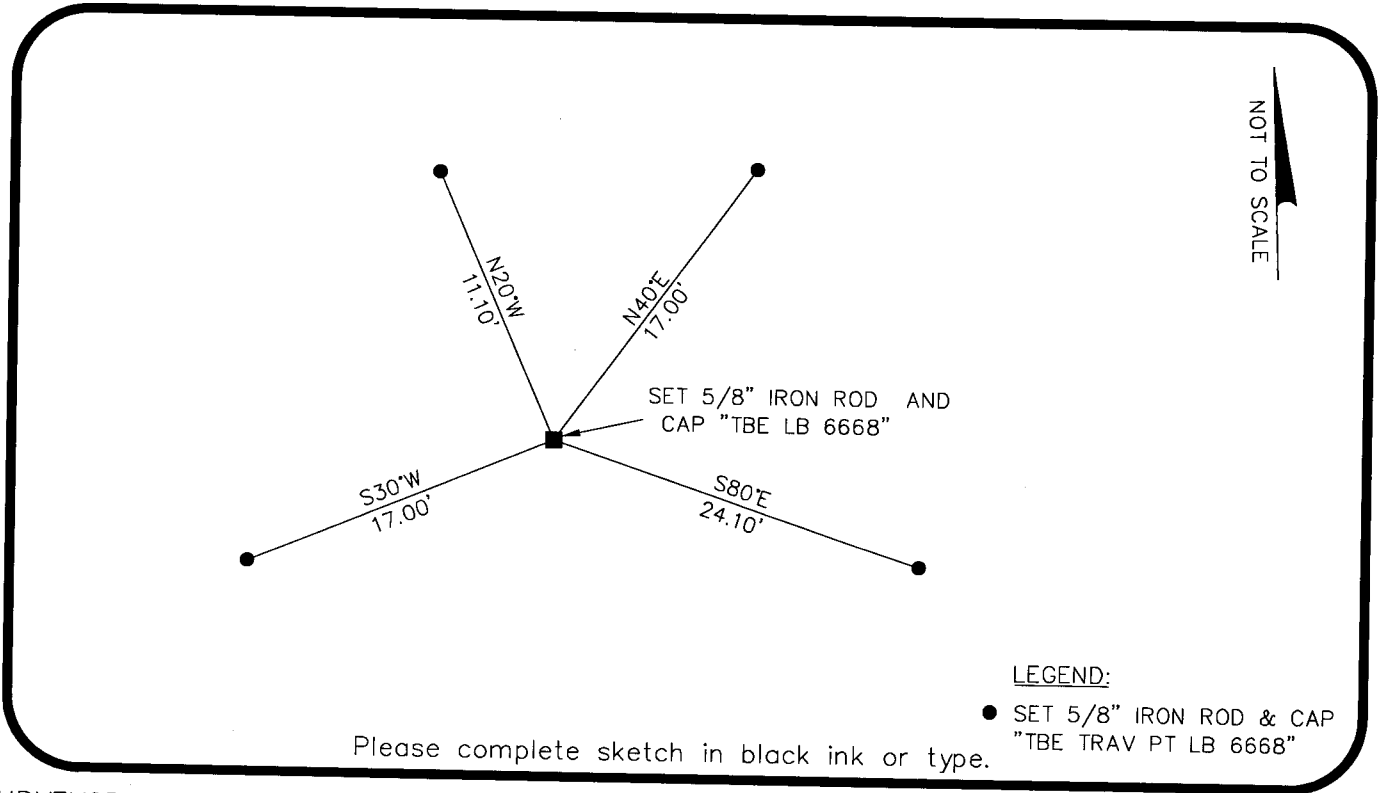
NOT TO SCALE

N20°W
11.10'

N40°E
17.00'

SET 5/8" IRON ROD AND CAP "TBE LB 6668"

S30°W
17.00'

S80°E
24.10'

LEGEND:

SET 5/8" IRON ROD & CAP "TBE TRAV PT LB 6668"

Please complete sketch in black ink or type.